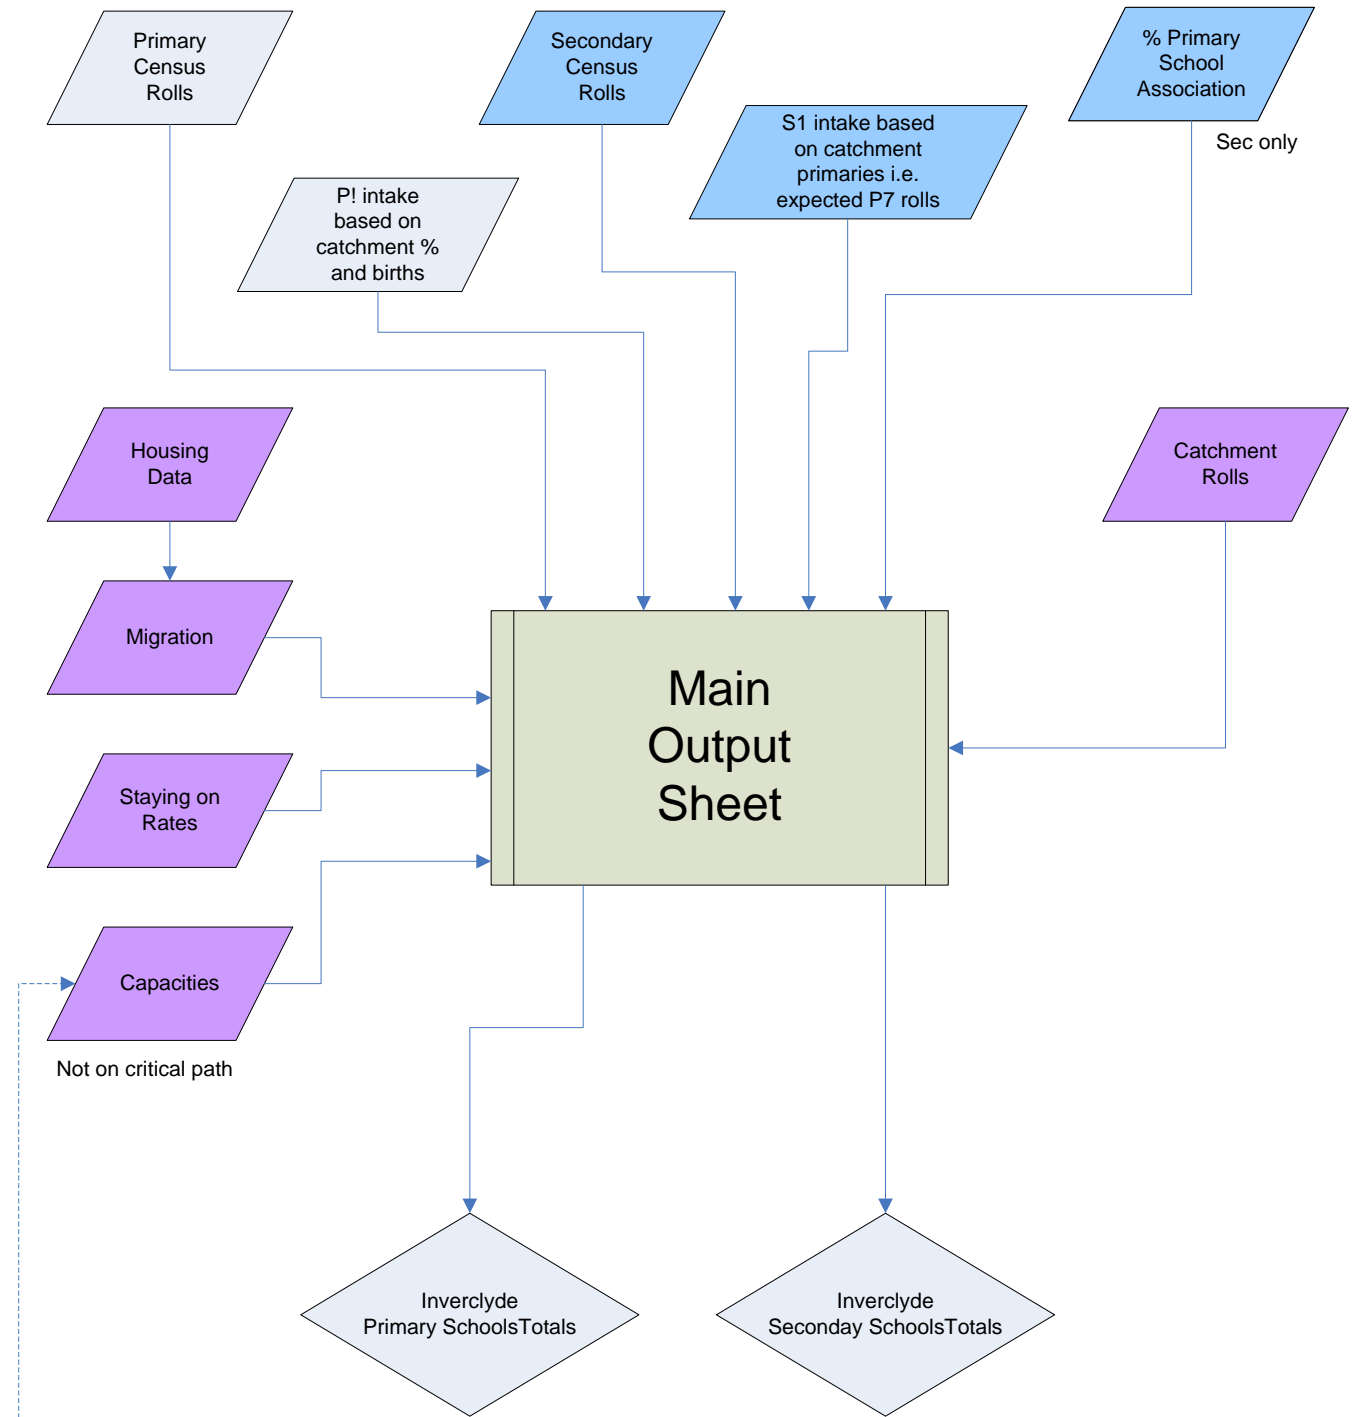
Primary Census Rolls

Secondary Census Rolls

% Primary School Association

Sec only

S1 intake based on catchment primaries i.e. expected P7 rolls

P! intake based on catchment % and births

Housing Data

Catchment Rolls

Migration

Main Output Sheet

Staying on Rates

Capacities

Not on critical path

Inverclyde Primary SchoolsTotals

Inverclyde Seconday SchoolsTotals